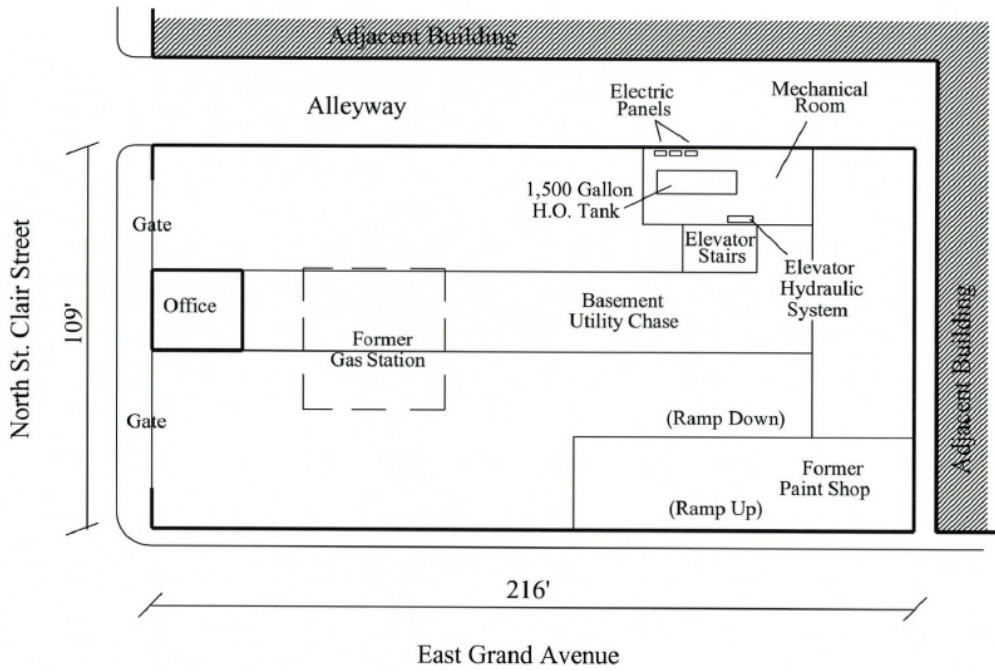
Adjacent Building

Alleyway

Electric Panels

Mechanical Room

1,500 Gallon H.O. Tank

Elevator Stairs

Elevator Hydraulic System

Gate

Office

Former Gas Station

Basement Utility Chase

North St. Clair Street

109'

Gate

(Ramp Down)

Former Paint Shop

(Ramp Up)

Adjacent Building

216'

East Grand Avenue